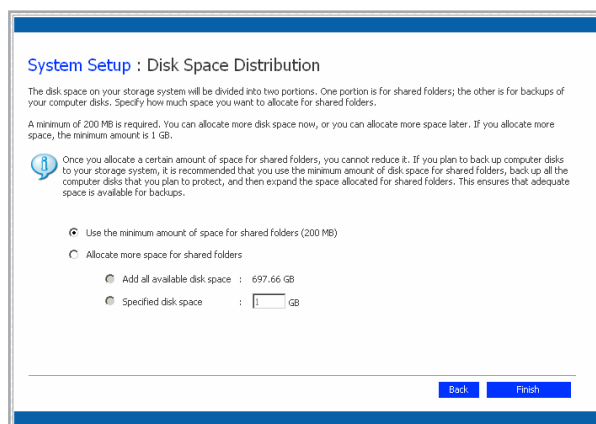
System Setup : Disk Space Distribution

The disk space on your storage system will be divided into two portions. One portion is for shared folders; the other is for backups of your computer disks. Specify how much space you want to allocate for shared folders.

A minimum of 200 MB is required. You can allocate more disk space now, or you can allocate more space later. If you allocate more space, the minimum amount is 1 GB.

Once you allocate a certain amount of space for shared folders, you cannot reduce it. If you plan to back up computer disks to your storage system, it is recommended that you use the minimum amount of disk space for shared folders, back up all the computer disks that you plan to protect, and then expand the space allocated for shared folders. This ensures that adequate space is available for backups.

Use the minimum amount of space for shared folders (200 MB)

Allocate more space for shared folders

Add all available disk space : 697.66 GB

Specified disk space : 1 GB

Back

Finish